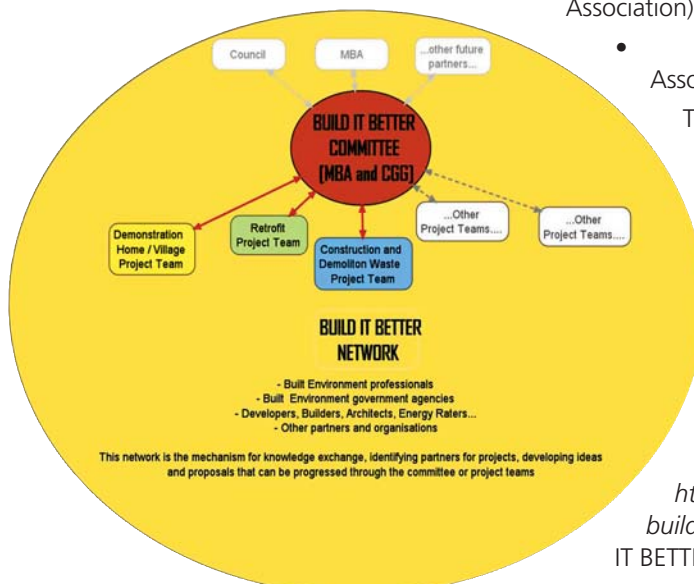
Association)

•

Asso

T

Council

MBA

...other future partners...

BUILD IT BETTER COMMITTEE (MBA and CGG)

Demonstration Home / Village Project Team

Retrofit Project Team

Construction and Demolition Waste Project Team

...Other Project Teams....

...Other Project Teams....

BUILD IT BETTER NETWORK

- Built Environment professionals
- Built Environment government agencies
- Developers, Builders, Architects, Energy Raters...
- Other partners and organisations

This network is the mechanism for knowledge exchange, identifying partners for projects, developing ideas and proposals that can be progressed through the committee or project teams

ht

build

IT BETT